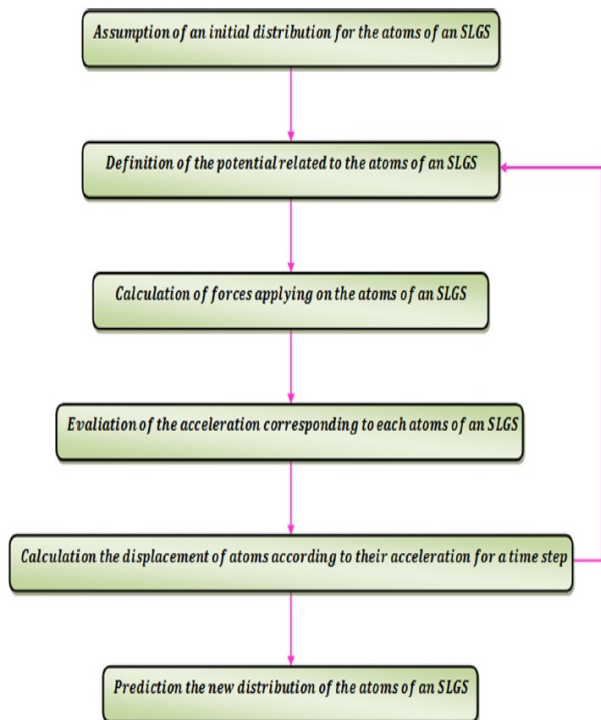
Assumption of an initial distribution for the atoms of an SLGS

Definition of the potential related to the atoms of an SLGS

Calculation of forces applying on the atoms of an SLGS

Evaliation of the acceleration corresponding to each atoms of an SLGS

Calculation the displacement of atoms according to their acceleration for a time step

Prediction the new distribution of the atoms of an SLGS